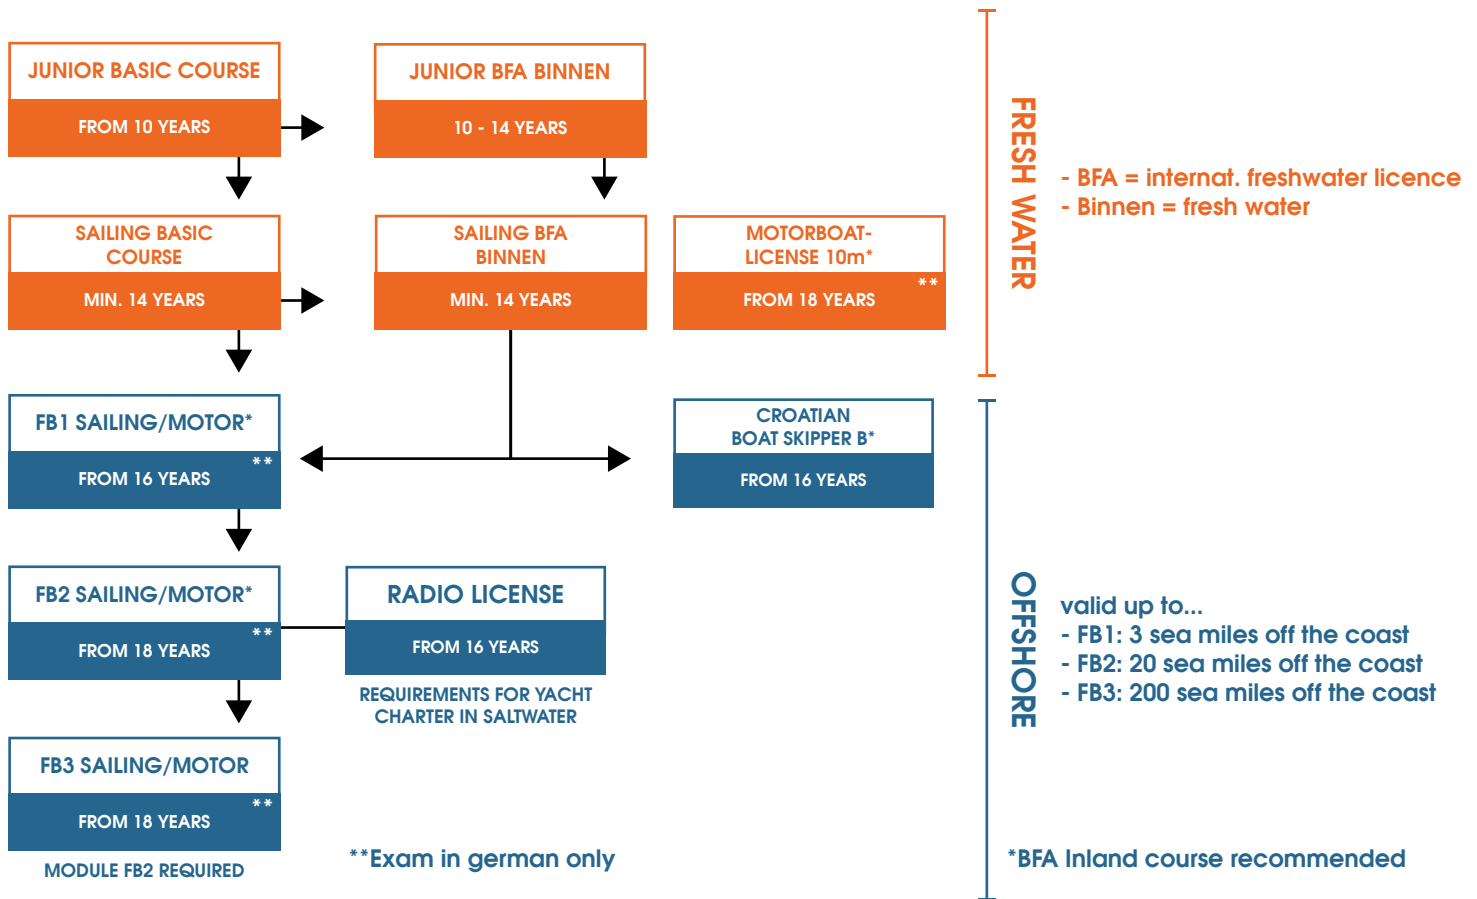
JUNIOR BASIC COURSE
FROM 10 YEARS

JUNIOR BFA BINNEN
10 - 14 YEARS

SAILING BASIC COURSE
MIN. 14 YEARS

SAILING BFA BINNEN
MIN. 14 YEARS

MOTORBOAT-LICENSE 10m*
**
FROM 18 YEARS

FRESH WATER

- BFA = internat. freshwater licence
- Binnen = fresh water

FB1 SAILING/MOTOR*
**
FROM 16 YEARS

CROATIAN BOAT SKIPPER B*
FROM 16 YEARS

FB2 SAILING/MOTOR*
**
FROM 18 YEARS

RADIO LICENSE
FROM 16 YEARS
REQUIREMENTS FOR YACHT CHARTER IN SALTWATER

FB3 SAILING/MOTOR
**
FROM 18 YEARS
MODULE FB2 REQUIRED

OFFSHORE

valid up to...
- FB1: 3 sea miles off the coast
- FB2: 20 sea miles off the coast
- FB3: 200 sea miles off the coast

**Exam in german only

*BFA Inland course recommended